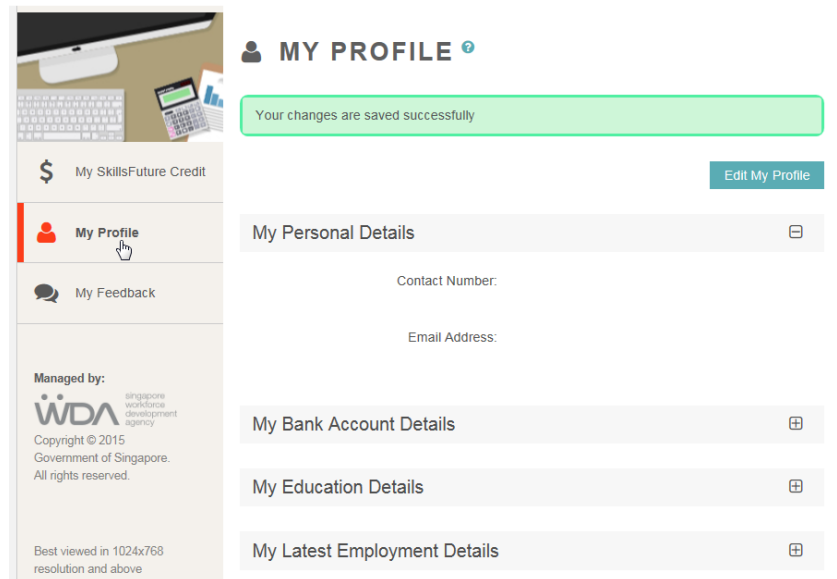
My SkillsFuture Credit

My Profile

My Feedback

Managed by:

WDA singapore workforce development agency

Copyright © 2015 Government of Singapore. All rights reserved.

Best viewed in 1024x768 resolution and above

MY PROFILE ?

Your changes are saved successfully

Edit My Profile

My Personal Details

Contact Number:

Email Address:

My Bank Account Details

My Education Details

My Latest Employment Details